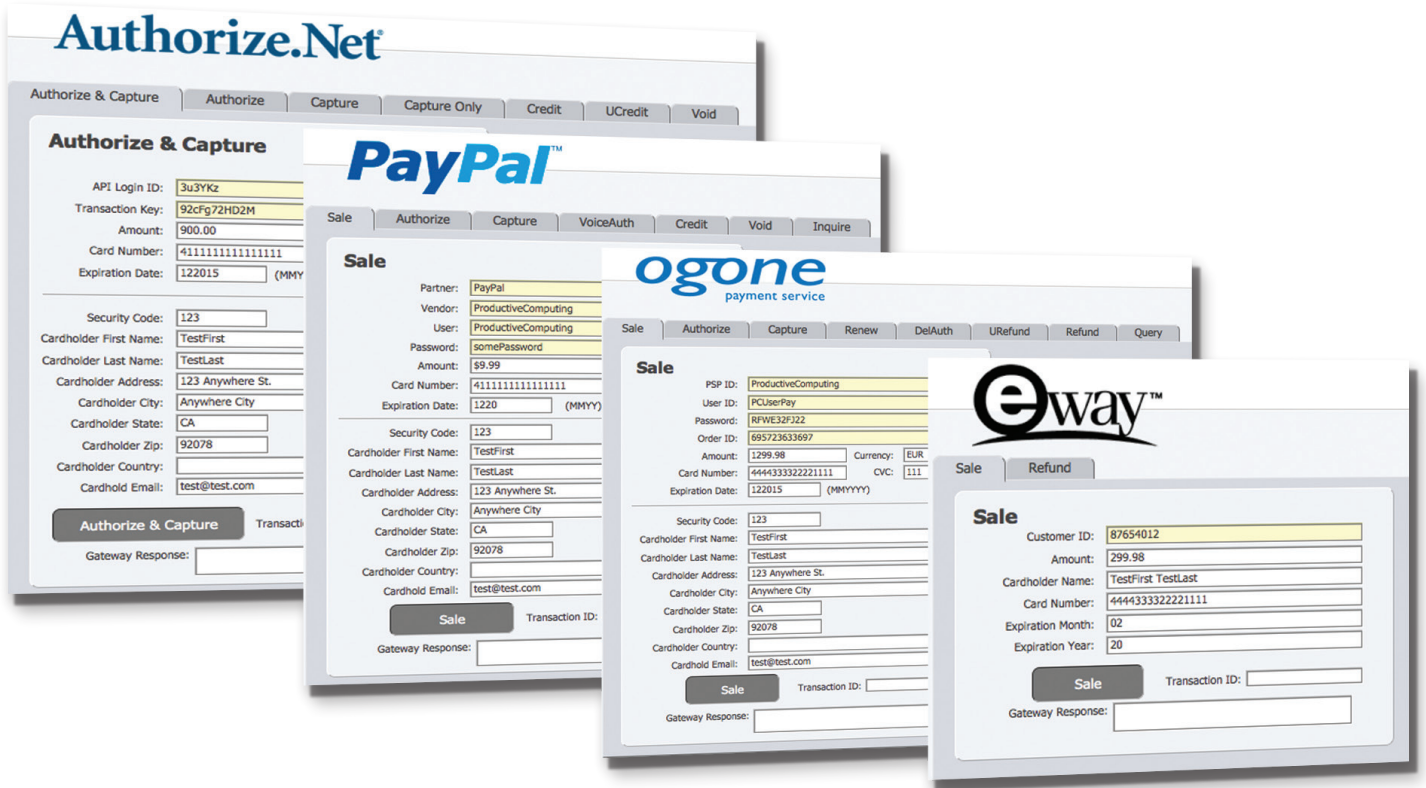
Authorize.Net

Authorize & Capture | Authorize | Capture | Capture Only | Credit | UCredit | Void

Authorize & Capture

API Login ID: 3u3YKz
Transaction Key: 92cFg72HD2M
Amount: 900.00
Card Number: 4111111111111111
Expiration Date: 122015 (MMY

Security Code: 123
Cardholder First Name: TestFirst
Cardholder Last Name: TestLast
Cardholder Address: 123 Anywhere St.
Cardholder City: Anywhere City
Cardholder State: CA
Cardholder Zip: 92078
Cardholder Country:
Cardhold Email: test@test.com

Authorize & Capture
Transacti
Gateway Response:

PayPal™

Sale | Authorize | Capture | VoiceAuth | Credit | Void | Inquire

Sale

Partner: PayPal
Vendor: ProductiveComputing
User: ProductiveComputing
Password: somePassword
Amount: $9.99
Card Number: 4111111111111111
Expiration Date: 1220 (MMYY)

Security Code: 123
Cardholder First Name: TestFirst
Cardholder Last Name: TestLast
Cardholder Address: 123 Anywhere St.
Cardholder City: Anywhere City
Cardholder State: CA
Cardholder Zip: 92078
Cardholder Country:
Cardhold Email: test@test.com

Sale
Transaction ID:
Gateway Response:

ogone
payment service

Sale | Authorize | Capture | Renew | DelAuth | URefund | Refund | Query

Sale

PSP ID: ProductiveComputing
User ID: PCUserPay
Password: RFWE32FJ22
Order ID: 695723633697
Amount: 1299.98
Currency: EUR
Card Number: 4444333322221111
CVC: 111
Expiration Date: 122015 (MMYYYY)

Security Code: 123
Cardholder First Name: TestFirst
Cardholder Last Name: TestLast
Cardholder Address: 123 Anywhere St.
Cardholder City: Anywhere City
Cardholder State: CA
Cardholder Zip: 92078
Cardholder Country:
Cardhold Email: test@test.com

Sale
Transaction ID:
Gateway Response:

eway™

Sale | Refund

Sale

Customer ID: 87654012
Amount: 299.98
Cardholder Name: TestFirst TestLast
Card Number: 4444333322221111
Expiration Month: 02
Expiration Year: 20

Sale
Transaction ID:
Gateway Response: